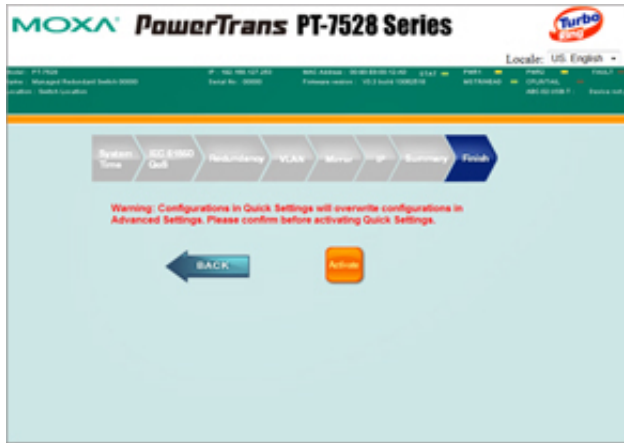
MOXA PowerTrans PT-7528 Series

Turbo Ring

Locale: US English

Model : PT-7528
Name : Managed Redundant Switch 00000
Location : Switch Location

IP : 192.168.127.253
Serial No : 00000

MAC Address : 00-90-E8-00-12-00
Firmware version : V3.3 build 10082518

STAT
PWR1
MSTR/HEAD
PWR2
CPLR/TAIL
ABC-02-USB-T
FAULT
Device not

System Time
IEC 61850 QoS
Redundancy
VLAN
Mirror
IP
Summary
Finish

Warning: Configurations in Quick Settings will overwrite configurations in Advanced Settings. Please confirm before activating Quick Settings.

BACK

Activate